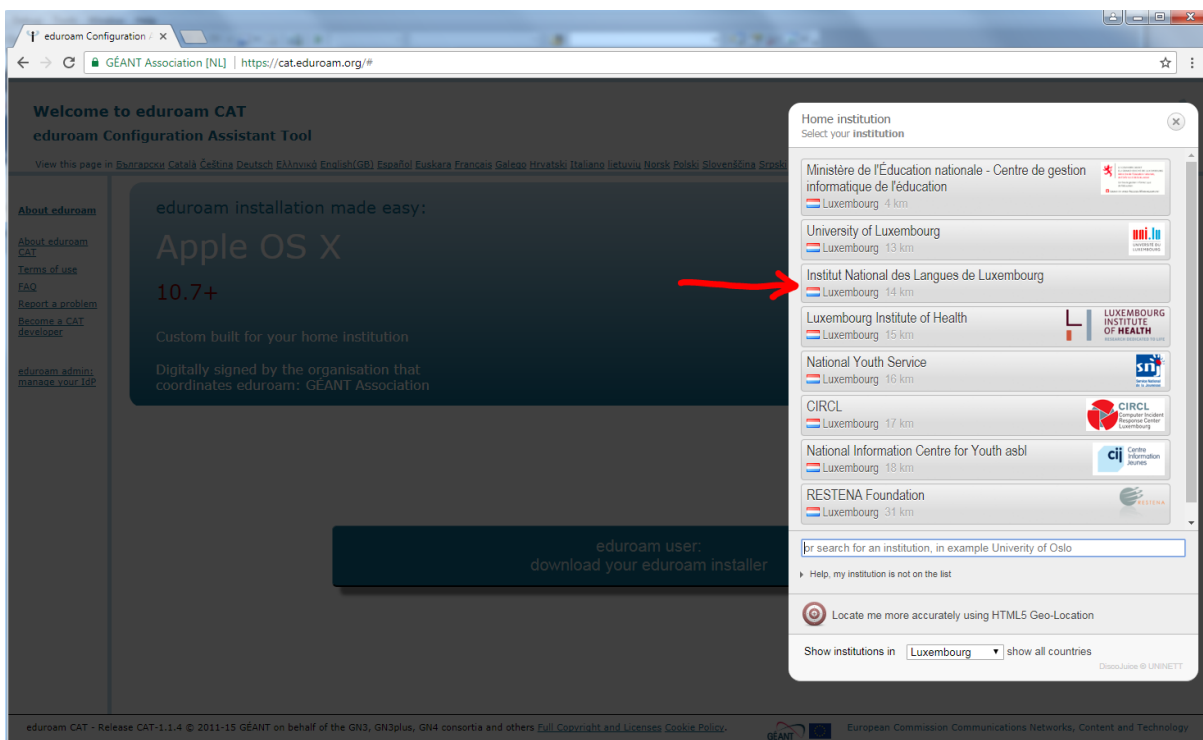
eduroam Configuration A ×

GÉANT Association [NL] | https://cat.eduroam.org/#

Welcome to eduroam CAT
eduroam Configuration Assistant Tool

View this page in Български Català Čeština Deutsch Ελληνικά English(GB) Español Euskara Français Galego Hrvatski Italiano lietuvių Norsk Polski Slovenščina Srpski

About eduroam

About eduroam CAT
Terms of use
FAQ
Report a problem
Become a CAT developer

eduroam admin: manage your IdP

eduroam installation made easy:

Apple OS X

10.7+

Custom built for your home institution

Digitally signed by the organisation that coordinates eduroam: GÉANT Association

eduroam user:
download your eduroam installer

Home institution
Select your institution

Ministère de l'Éducation nationale - Centre de gestion informatique de l'éducation
Luxembourg 4 km

University of Luxembourg
Luxembourg 13 km
uni.lu UNIVERSITÉ DU LUXEMBOURG

Institut National des Langues de Luxembourg
Luxembourg 14 km

Luxembourg Institute of Health
Luxembourg 15 km
LUXEMBOURG INSTITUTE OF HEALTH

National Youth Service
Luxembourg 16 km
snj

CIRCL
Luxembourg 17 km
CIRCL Computer Incident Response Center Luxembourg

National Information Centre for Youth asbl
Luxembourg 18 km
cij Centre Information Jeunes

RESTENA Foundation
Luxembourg 31 km
RESTENA

or search for an institution, in example Univerity of Oslo

Help, my institution is not on the list

Locate me more accurately using HTML5 Geo-Location

Show institutions in Luxembourg show all countries

DiscoJuice © UNINETT

eduroam CAT - Release CAT-1.1.4 © 2011-15 GÉANT on behalf of the GN3, GN3plus, GN4 consortia and others Full Copyright and Licenses Cookie Policy.

GÉANT

European Commission Communications Networks, Content and Technology